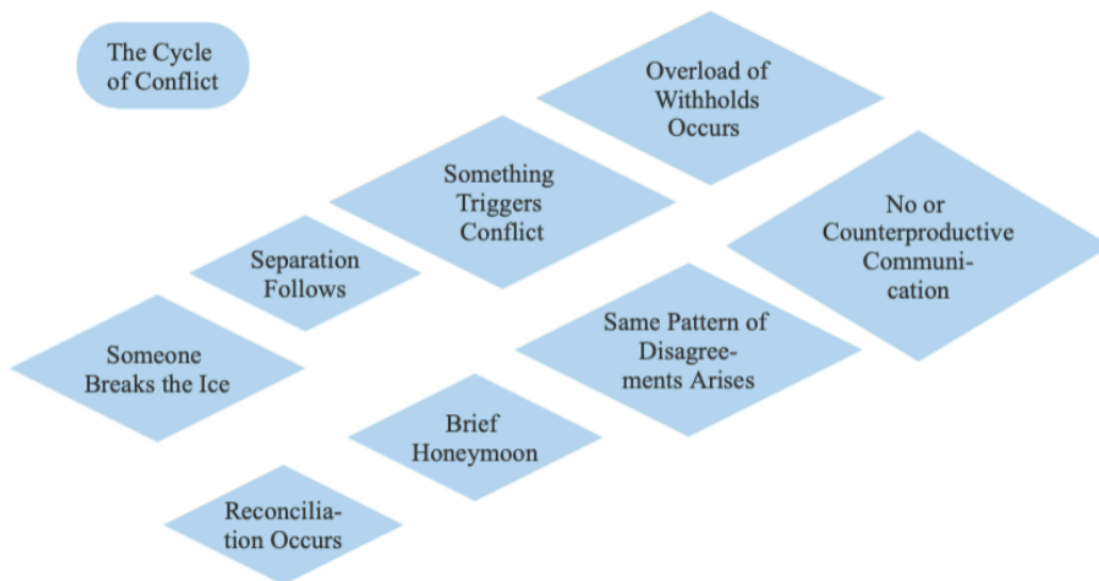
The Cycle of Conflict

Overload of Withholds Occurs

Something Triggers Conflict

No or Counterproductive Communication

Separation Follows

Same Pattern of Disagreements Arises

Someone Breaks the Ice

Brief Honeymoon

Reconciliation Occurs